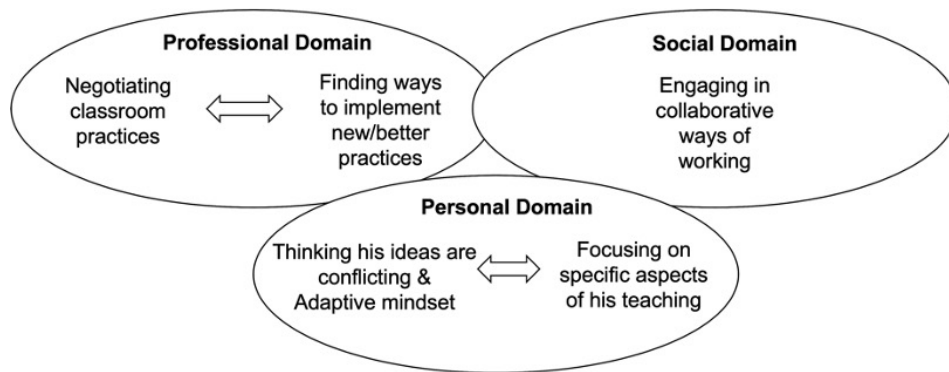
Professional Domain

Negotiating classroom practices

Finding ways to implement new/better practices

Social Domain

Engaging in collaborative ways of working

Personal Domain

Thinking his ideas are conflicting & Adaptive mindset

Focusing on specific aspects of his teaching